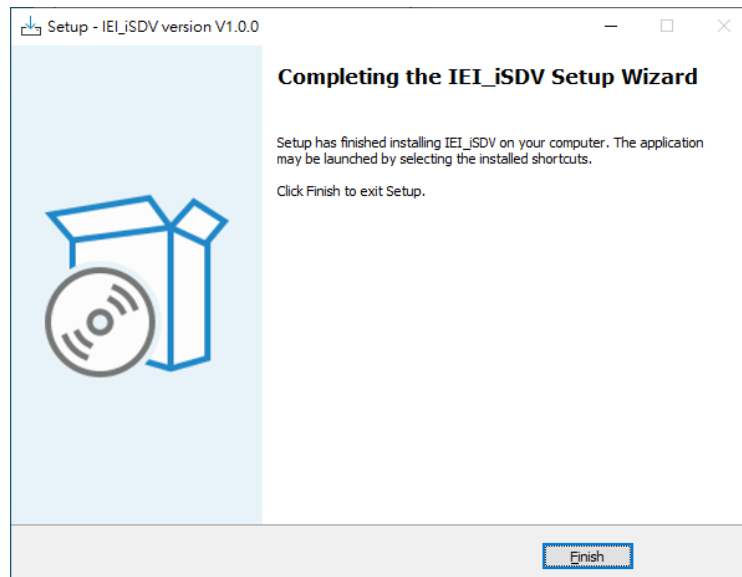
Setup - IEI_iSDV version V1.0.0

Completing the IEI_iSDV Setup Wizard

Setup has finished installing IEI_iSDV on your computer. The application may be launched by selecting the installed shortcuts.

Click Finish to exit Setup.

Finish